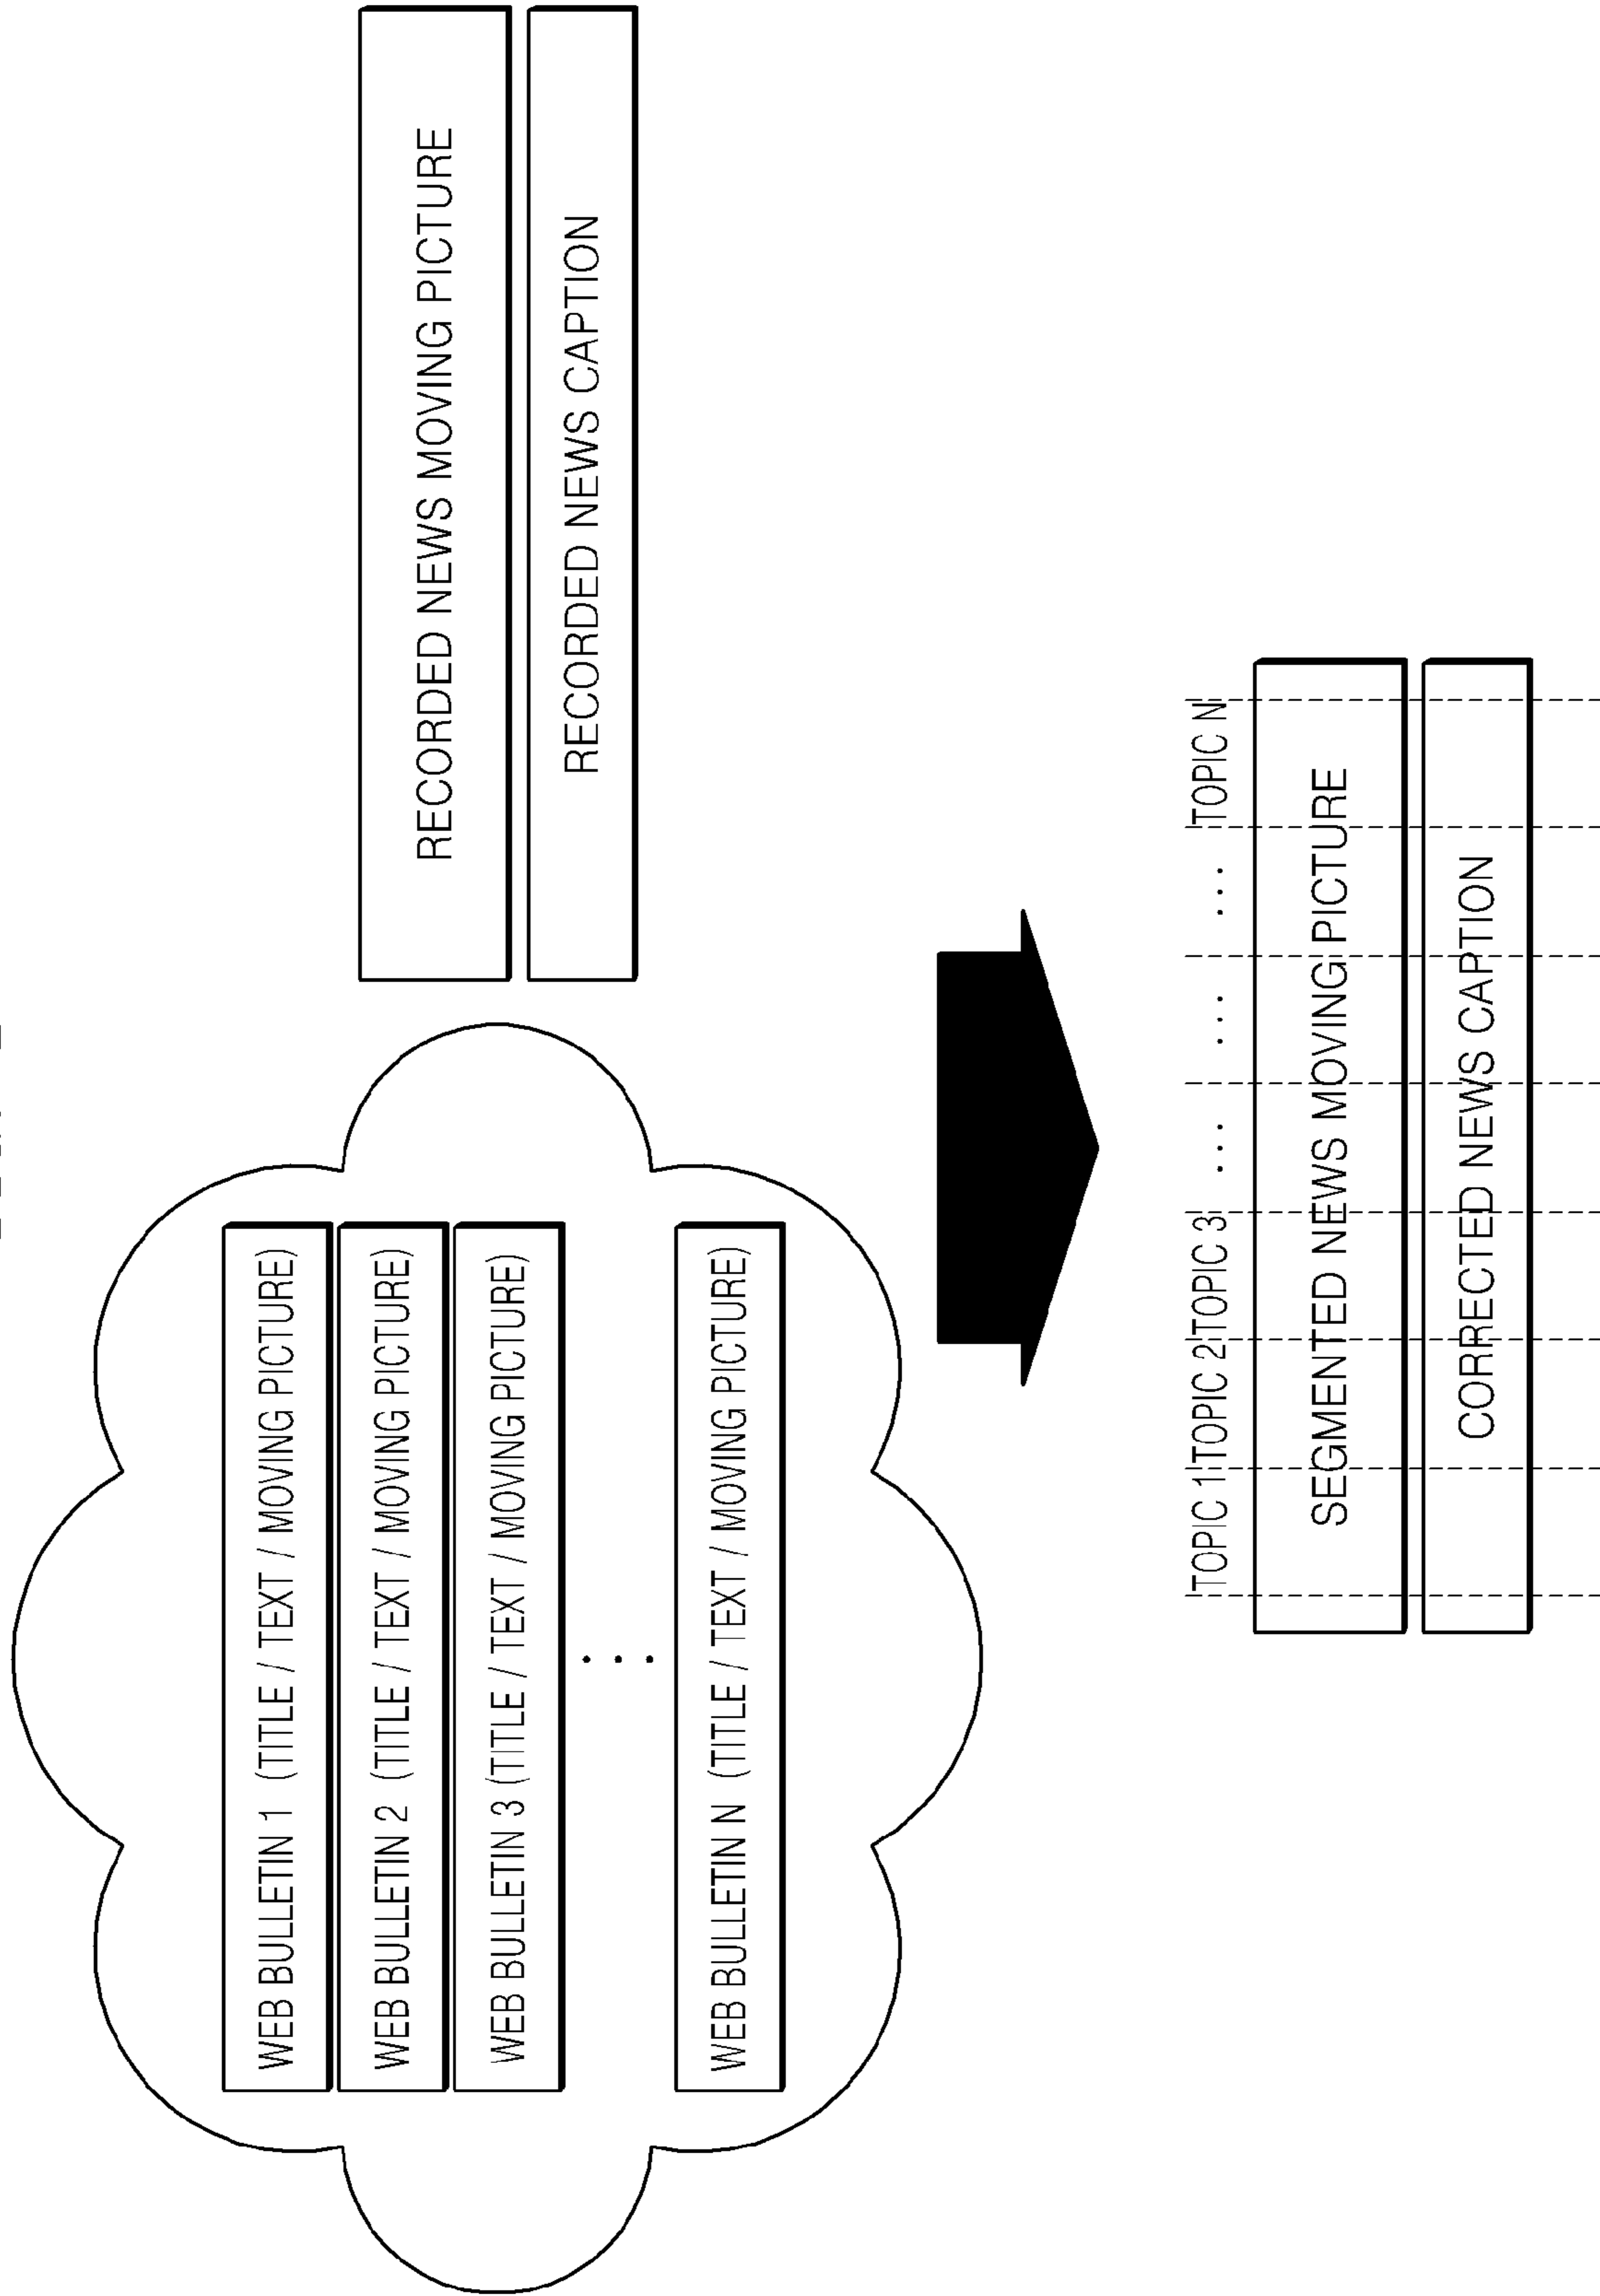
WEB BULLETIN 1 (TITLE / TEXT / MOVING PICTURE)
WEB BULLETIN 2 (TITLE / TEXT / MOVING PICTURE)
WEB BULLETIN 3 (TITLE / TEXT / MOVING PICTURE)
. . .
WEB BULLETIN N (TITLE / TEXT / MOVING PICTURE)

RECORDED NEWS MOVING PICTURE
RECORDED NEWS CAPTION

TOPIC 1 TOPIC 2 TOPIC 3 . . . . . . . . . TOPIC N
SEGMENTED NEWS MOVING PICTURE
CORRECTED NEWS CAPTION